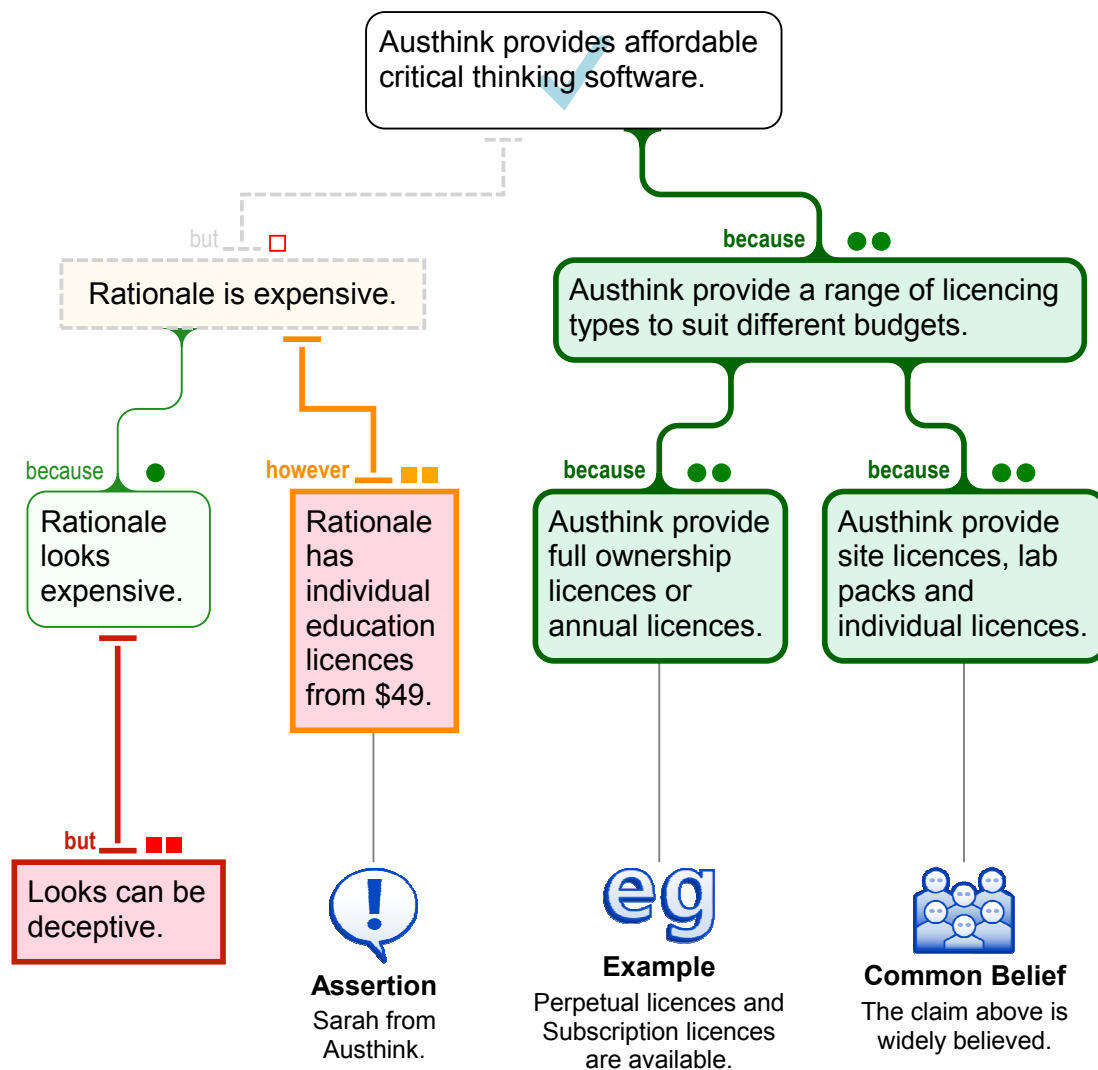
Austhink provides affordable critical thinking software.

but

Rationale is expensive.

because

Rationale looks expensive.

but

Looks can be deceptive.

however

Rationale has individual education licences from $49.

Assertion
Sarah from Austhink.

because

Austhink provide a range of licencing types to suit different budgets.

because

Austhink provide full ownership licences or annual licences.

eg
Example
Perpetual licences and Subscription licences are available.

because

Austhink provide site licences, lab packs and individual licences.

Common Belief
The claim above is widely believed.